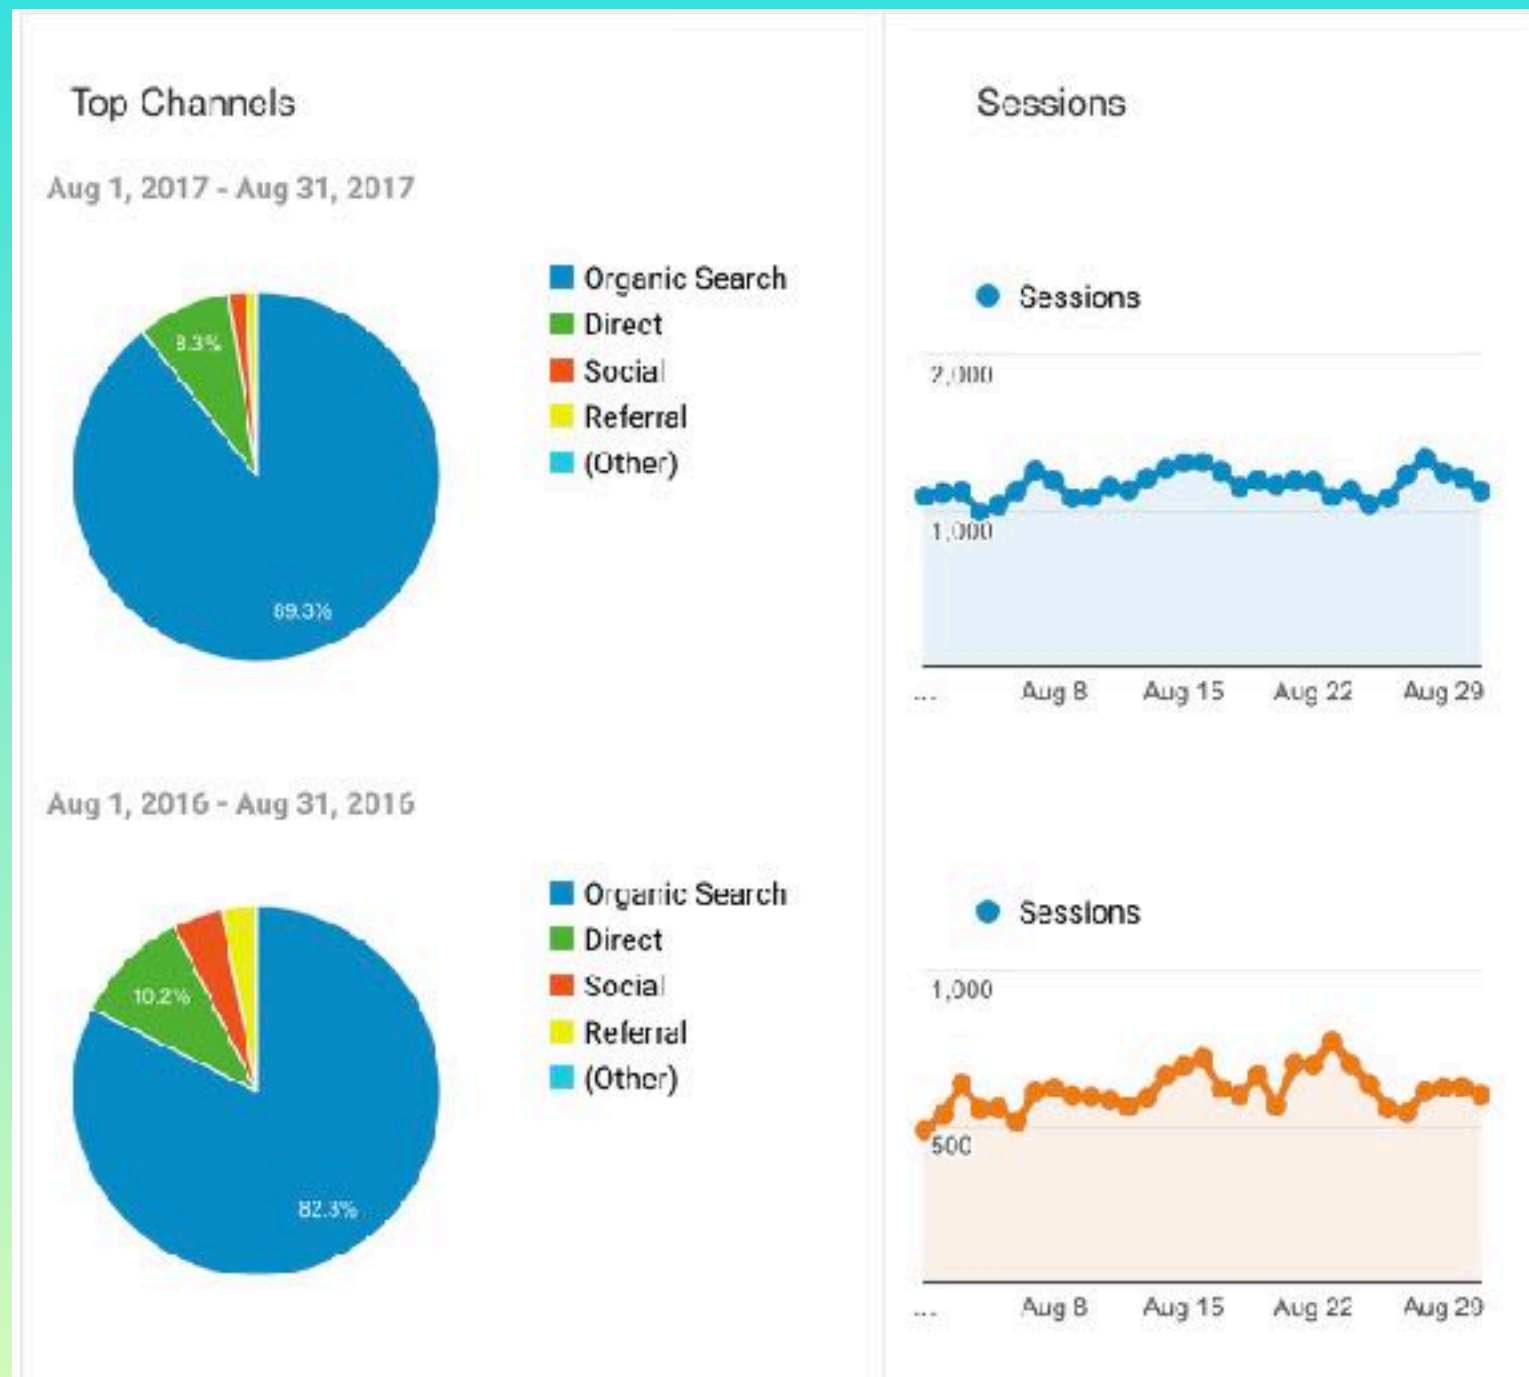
Top Channels

Aug 1, 2017 - Aug 31, 2017

8.3%

89.3%

Organic Search
Direct
Social
Referral
(Other)

Aug 1, 2016 - Aug 31, 2016

10.2%

82.3%

Organic Search
Direct
Social
Referral
(Other)

Sessions

Sessions

2,000

1,000

... Aug 8 Aug 15 Aug 22 Aug 29

Sessions

1,000

500

... Aug 8 Aug 15 Aug 22 Aug 29